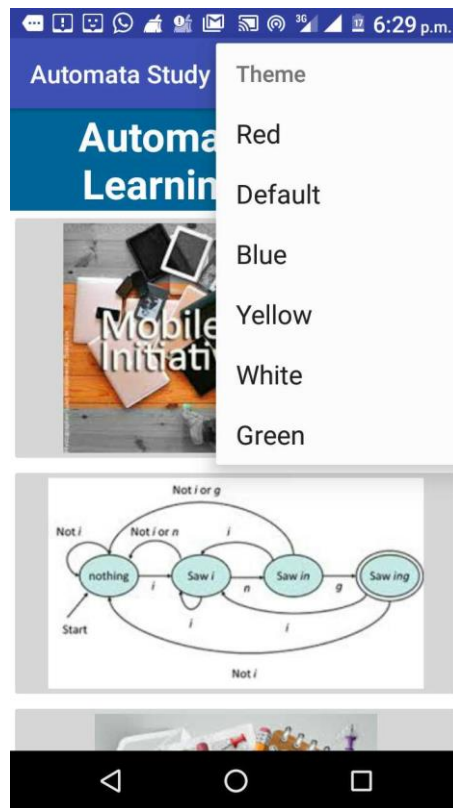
6:29 p.m.

Automata Study

Automa
Learnin

Theme
Red
Default
Blue
Yellow
White
Green

Mobile
Initiativ

Not *i* or *g*
Not *i*
Not *i* or *n*
*i*
nothing
Saw *i*
Saw *in*
Saw *ing*
*i*
*n*
*g*
*i*
*i*
Start
Not *i*